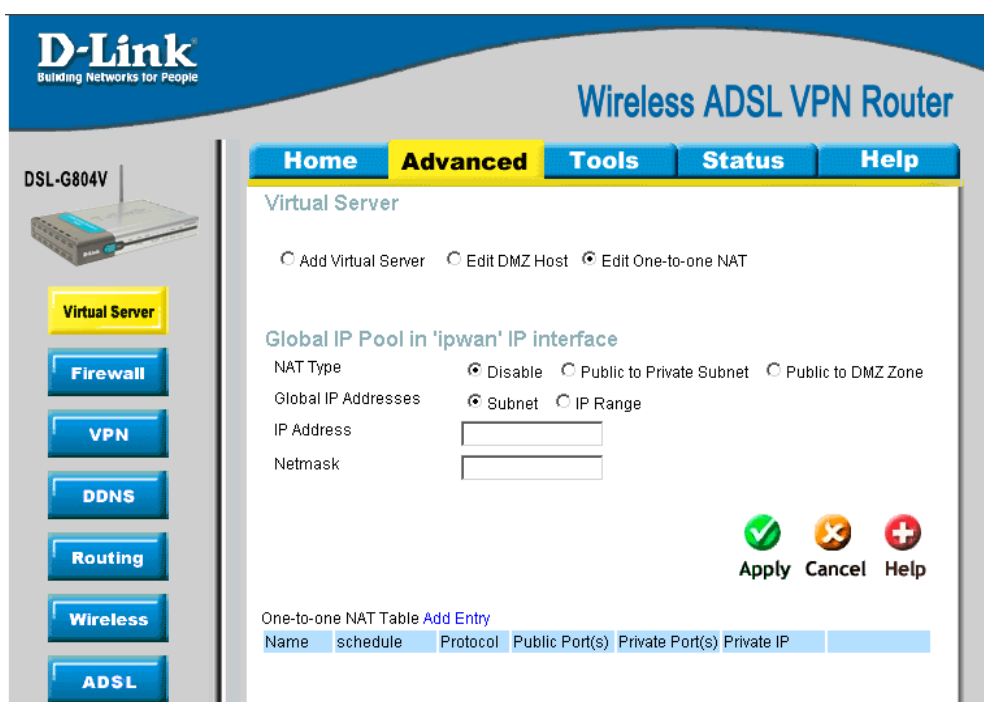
D-Link
Building Networks for People

Wireless ADSL VPN Router

DSL-G804V

Home | Advanced | Tools | Status | Help

Virtual Server

Add Virtual Server  Edit DMZ Host  Edit One-to-one NAT

Virtual Server
Firewall
VPN
DDNS
Routing
Wireless
ADSL

Global IP Pool in 'ipwan' IP interface

NAT Type  Disable  Public to Private Subnet  Public to DMZ Zone
Global IP Addresses  Subnet  IP Range
IP Address
Netmask

Apply  Cancel  Help

One-to-one NAT Table Add Entry

| Name | schedule | Protocol | Public Port(s) | Private Port(s) | Private IP | |
|---|---|---|---|---|---|---|